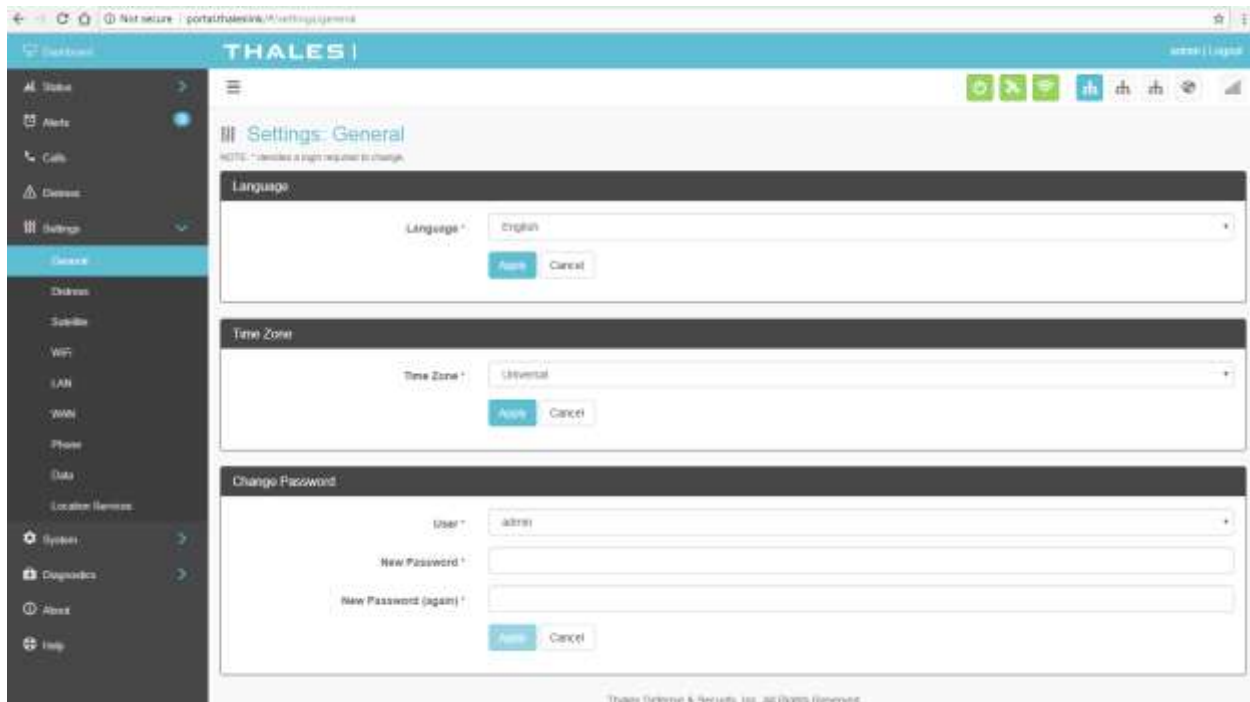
Not secure | portal.thaleslink/#/settings/general

Dashboard

THALES

admin | Logout

Status

Alerts

Calls

Distress

Settings

General

Distress

Satellite

WiFi

LAN

WAN

Phone

Data

Location Services

System

Diagnostics

About

Help

Settings: General

NOTE: * denotes a login required to change.

Language

Language *

English

Apply

Cancel

Time Zone

Time Zone *

Universal

Apply

Cancel

Change Password

User *

admin

New Password *

New Password (again) *

Apply

Cancel

Thales Defense & Security, Inc. All Rights Reserved.